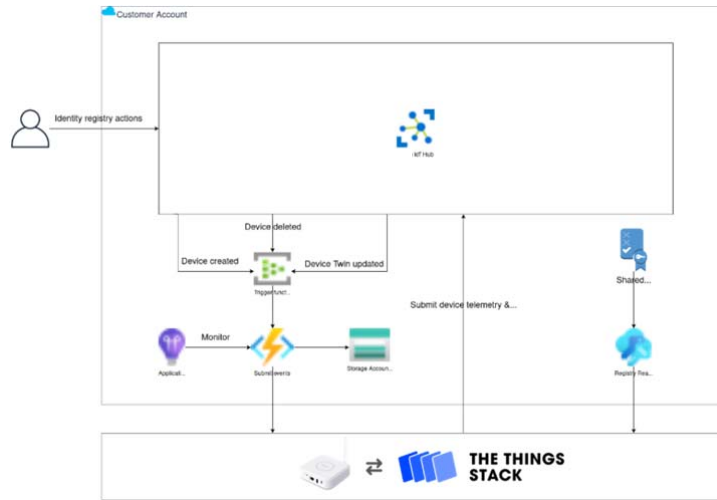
Customer Account

Identity registry actions

IoT Hub

Device deleted

Device created

Device Twin updated

TriggerFuncti...

Shared...

Submit device telemetry &...

Monitor

Applicati...

SubmitEvents

Storage Accoun...

Registry Rea...

THE THINGS STACK